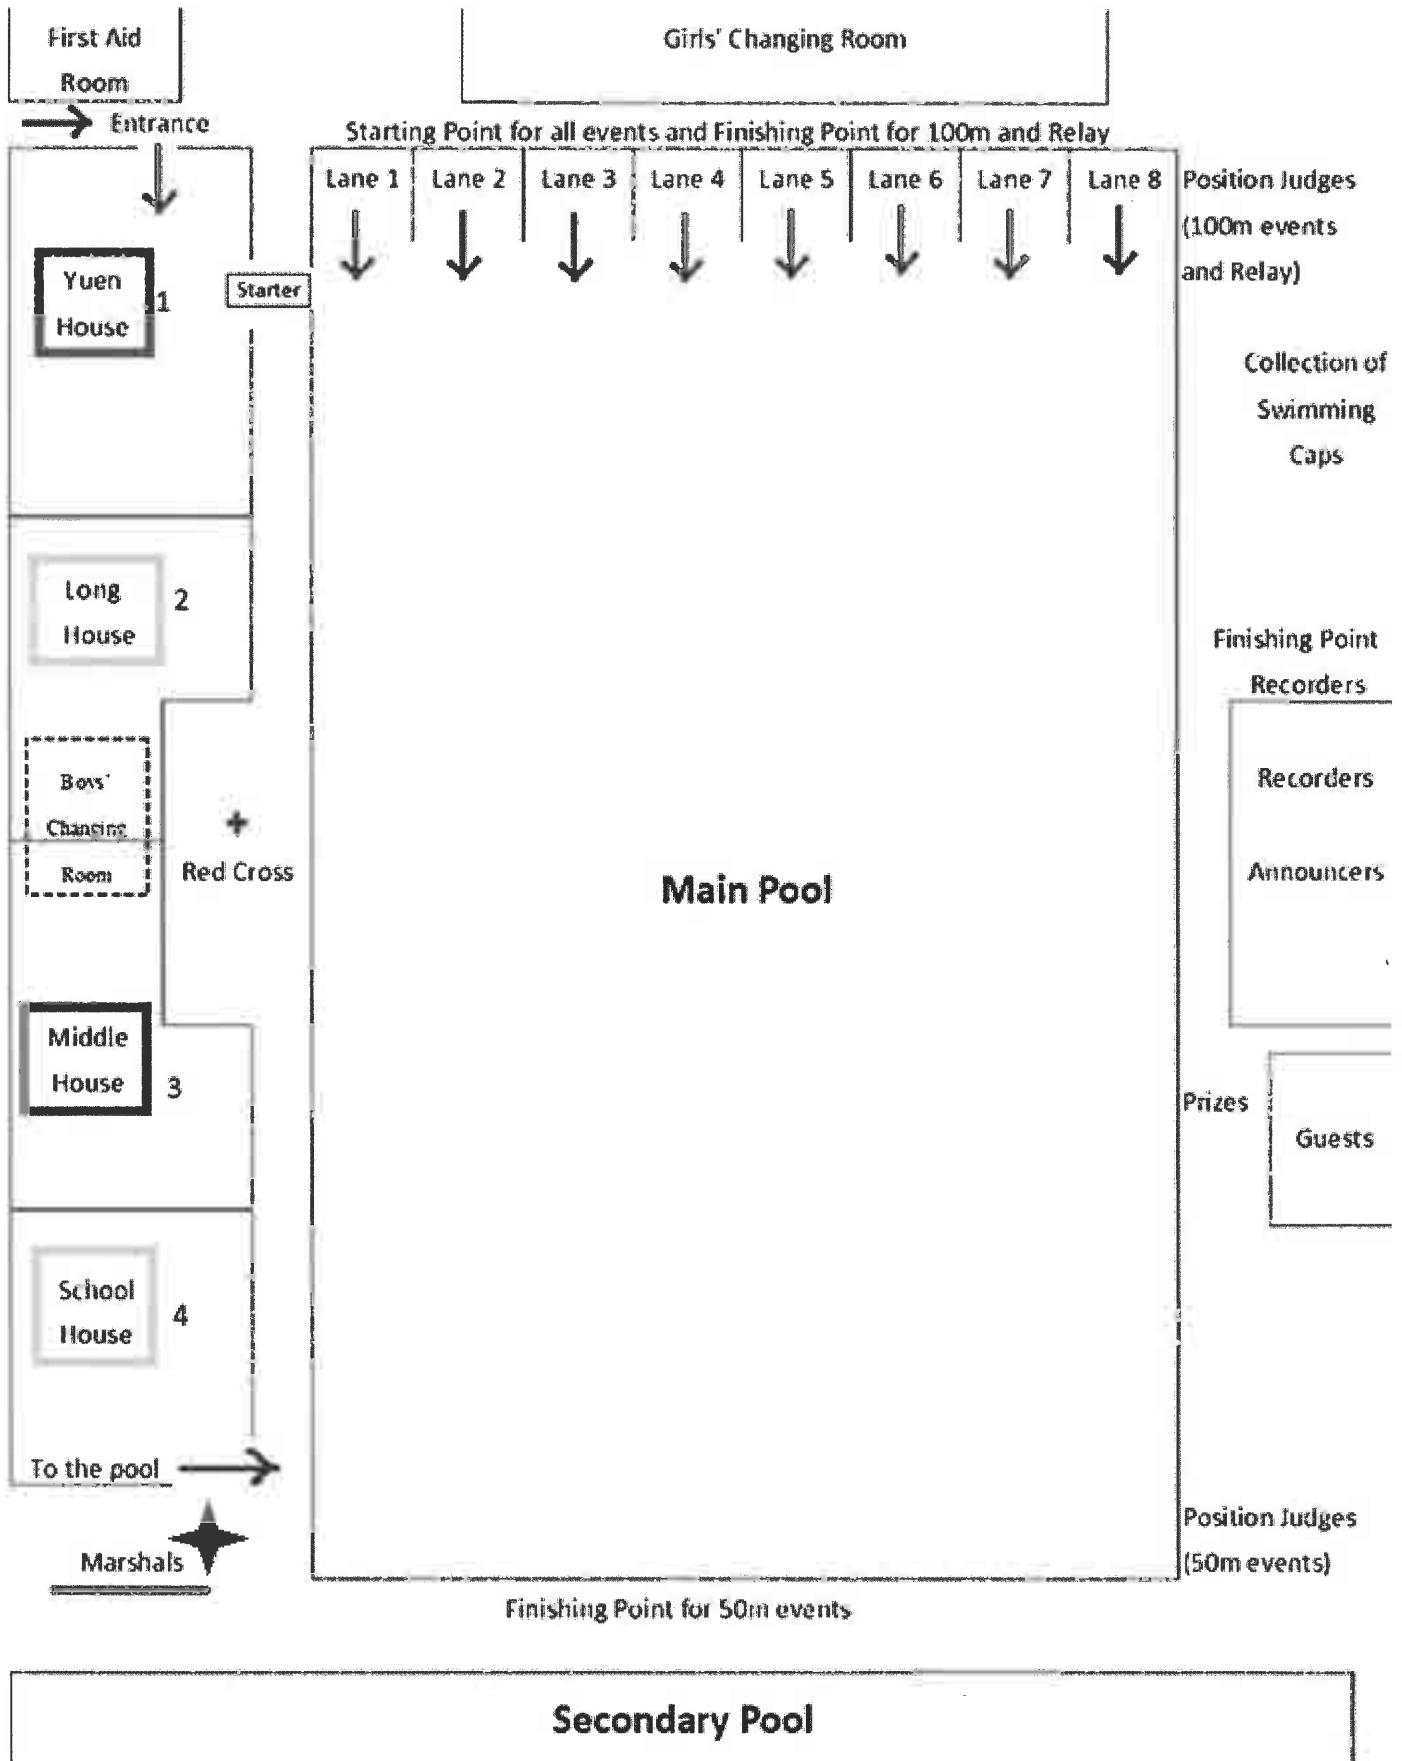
First Aid Room

Girls' Changing Room

Entrance

Starting Point for all events and Finishing Point for 100m and Relay

Lane 1 Lane 2 Lane 3 Lane 4 Lane 5 Lane 6 Lane 7 Lane 8

Position Judges (100m events and Relay)

Yuen House 1

Starter

Collection of Swimming Caps

Long House 2

Finishing Point Recorders

Boys' Changing Room

Red Cross

Main Pool

Recorders

Announcers

Middle House 3

Prizes

Guests

School House 4

To the pool

Marshals

Position Judges (50m events)

Finishing Point for 50m events

Secondary Pool